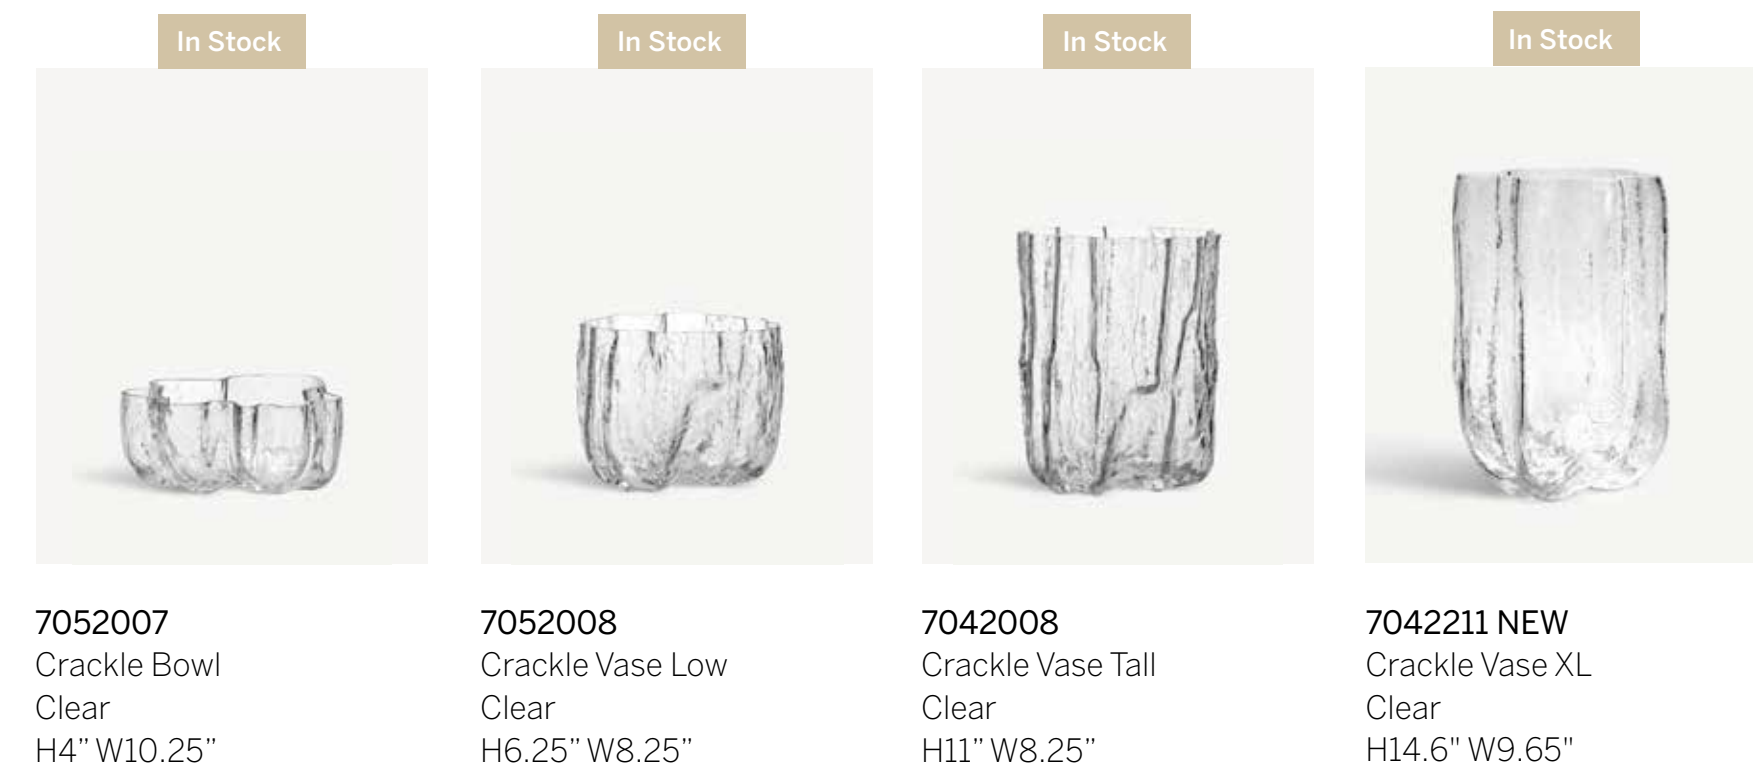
In Stock

7052007
Crackle Bowl
Clear
H4" W10.25"

In Stock

7052008
Crackle Vase Low
Clear
H6.25" W8.25"

In Stock

7042008
Crackle Vase Tall
Clear
H11" W8.25"

In Stock

7042211 NEW
Crackle Vase XL
Clear
H14.6" W9.65"